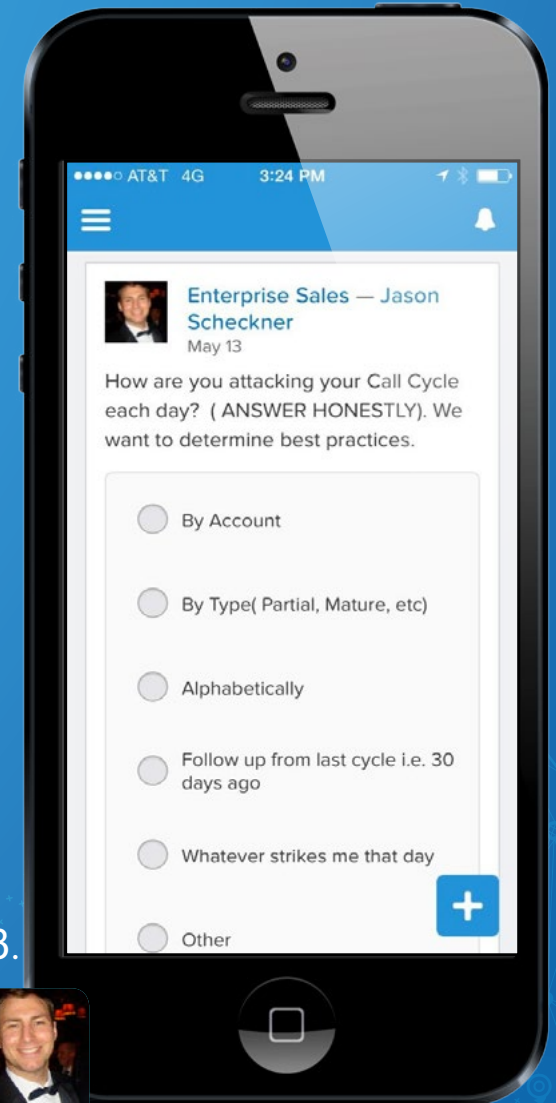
●●●●○ AT&T 4G 3:24 PM

Enterprise Sales — Jason Scheckner
May 13

How are you attacking your Call Cycle each day? ( ANSWER HONESTLY). We want to determine best practices.

By Account

By Type( Partial, Mature, etc)

Alphabetically

Follow up from last cycle i.e. 30 days ago

Whatever strikes me that day

Other

3.